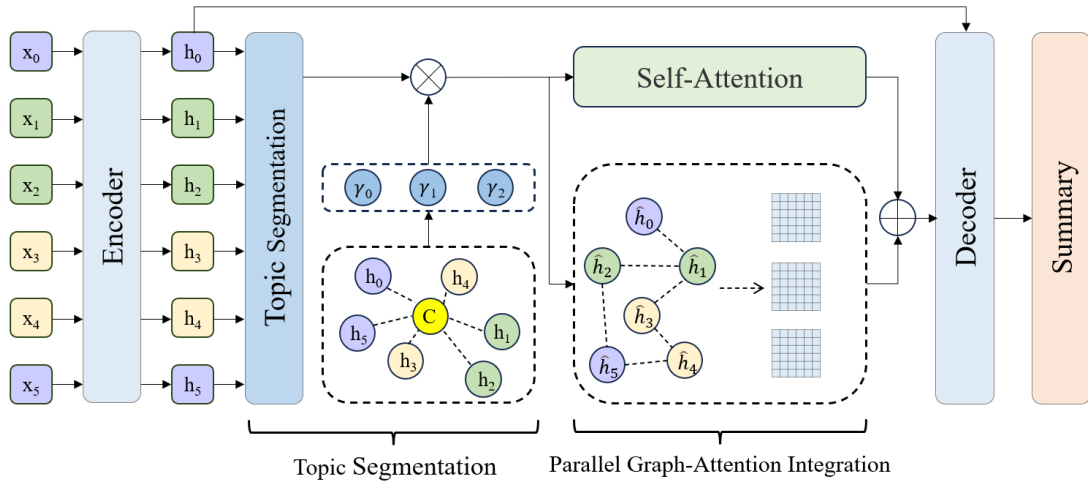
$x_0$

$x_1$

$x_2$

$x_3$

$x_4$

$x_5$

Encoder

$h_0$

$h_1$

$h_2$

$h_3$

$h_4$

$h_5$

Topic Segmentation

$\gamma_0$ $\gamma_1$ $\gamma_2$

$h_0$ $h_4$ C $h_5$ $h_1$ $h_3$ $h_2$

Self-Attention

$\hat{h}_0$ $\hat{h}_2$ $\hat{h}_1$ $\hat{h}_3$ $\hat{h}_5$ $\hat{h}_4$

Decoder

Summary

Topic Segmentation

Parallel Graph-Attention Integration